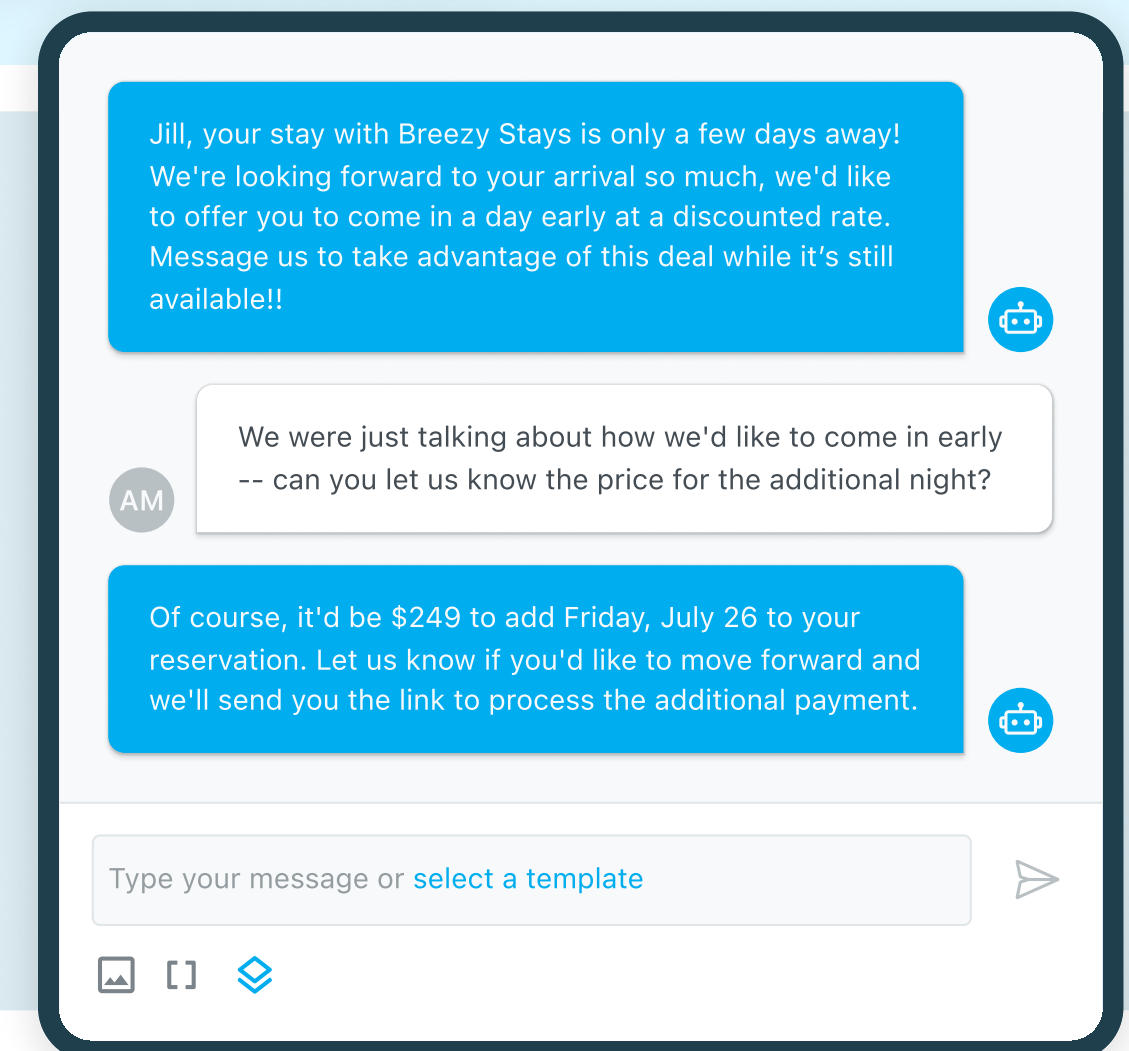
Jill, your stay with Breezy Stays is only a few days away! We're looking forward to your arrival so much, we'd like to offer you to come in a day early at a discounted rate. Message us to take advantage of this deal while it’s still available!!

AM

We were just talking about how we'd like to come in early -- can you let us know the price for the additional night?

Of course, it'd be $249 to add Friday, July 26 to your reservation. Let us know if you'd like to move forward and we'll send you the link to process the additional payment.

Type your message or select a template

[ ]